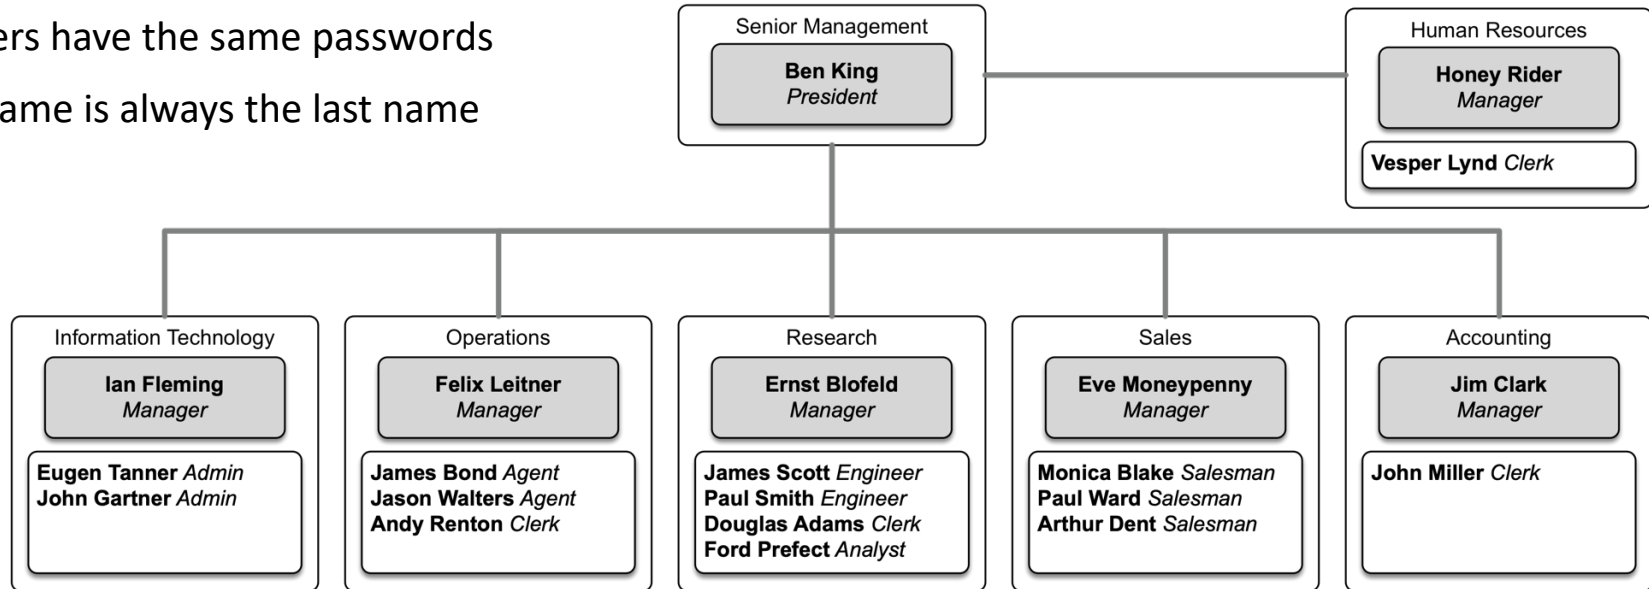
ers have the same passwords

ame is always the last name

Senior Management
**Ben King**
*President*

Human Resources
**Honey Rider**
*Manager*
**Vesper Lynd** *Clerk*

Information Technology
**Ian Fleming**
*Manager*
**Eugen Tanner** *Admin*
**John Gartner** *Admin*

Operations
**Felix Leitner**
*Manager*
**James Bond** *Agent*
**Jason Walters** *Agent*
**Andy Renton** *Clerk*

Research
**Ernst Blofeld**
*Manager*
**James Scott** *Engineer*
**Paul Smith** *Engineer*
**Douglas Adams** *Clerk*
**Ford Prefect** *Analyst*

Sales
**Eve Moneypenny**
*Manager*
**Monica Blake** *Salesman*
**Paul Ward** *Salesman*
**Arthur Dent** *Salesman*

Accounting
**Jim Clark**
*Manager*
**John Miller** *Clerk*